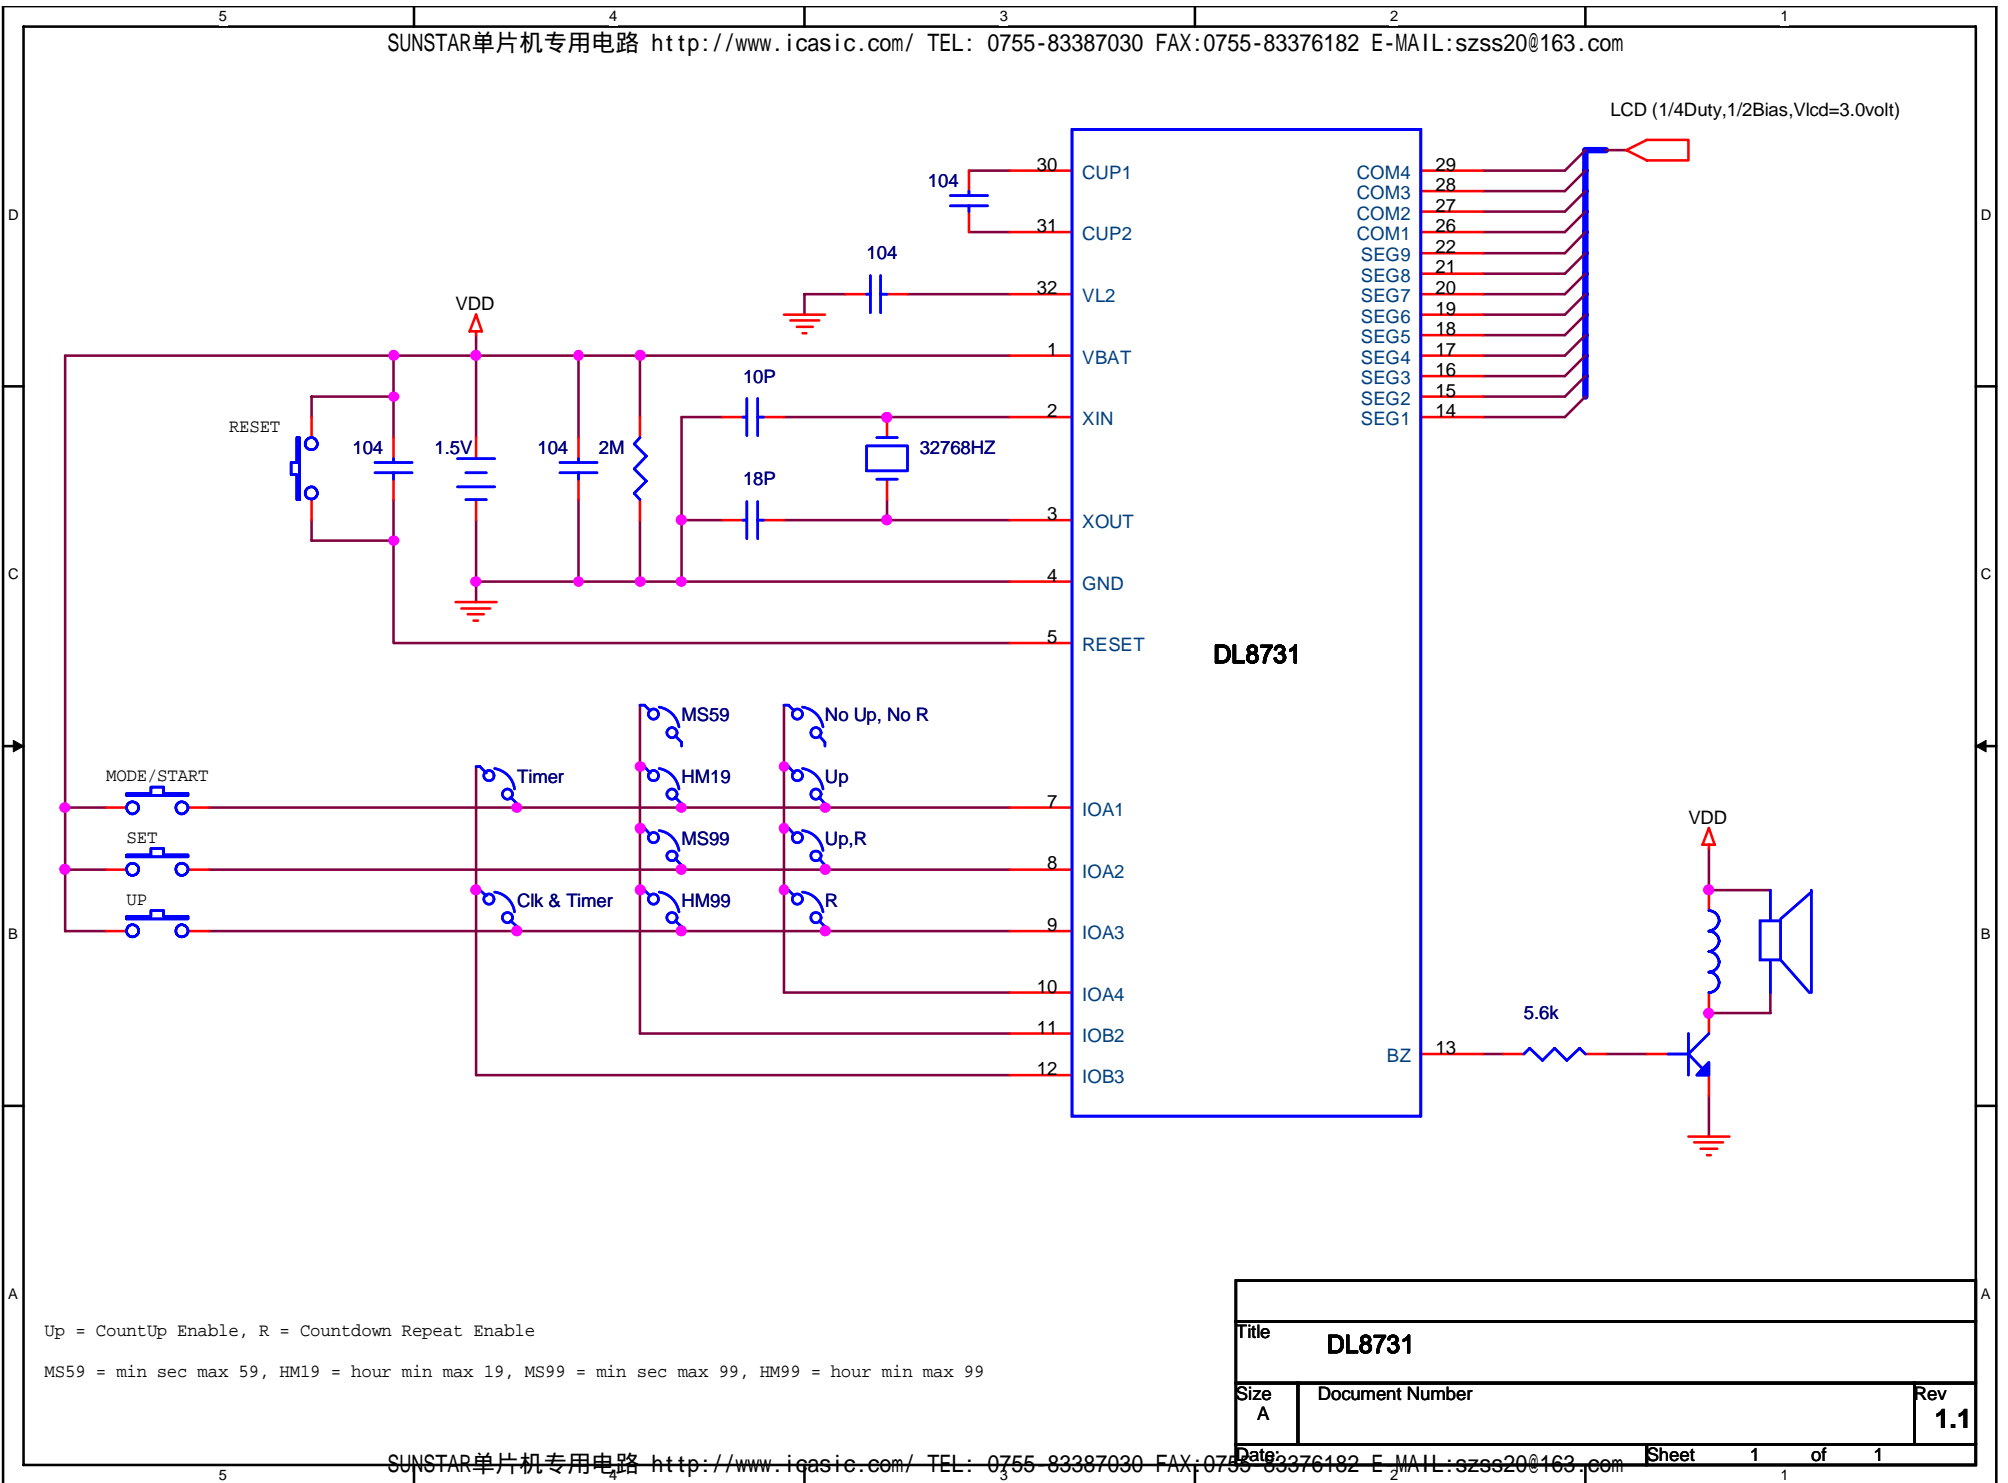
5 4 3 2 1

SUNSTAR单片机专用电路 http://www.icasic.com/ TEL: 0755-83387030 FAX:0755-83376182 E-MAIL:szss20@163.com

D C B A

LCD (1/4Duty,1/2Bias,Vlcd=3.0volt)

104
30 CUP1
31 CUP2
104
32 VL2
VDD
1 VBAT
10P
2 XIN
RESET
104 1.5V 104 2M
32768HZ
18P
3 XOUT
4 GND
5 RESET

DL8731

COM4 29
COM3 28
COM2 27
COM1 26
SEG9 22
SEG8 21
SEG7 20
SEG6 19
SEG5 18
SEG4 17
SEG3 16
SEG2 15
SEG1 14

MS59
No Up, No R
MODE/START
Timer
HM19
Up
7 IOA1
SET
MS99
Up,R
8 IOA2
UP
Clk & Timer
HM99
R
9 IOA3
10 IOA4
11 IOB2
12 IOB3

VDD
5.6k
BZ 13

Up = CountUp Enable, R = Countdown Repeat Enable

MS59 = min sec max 59, HM19 = hour min max 19, MS99 = min sec max 99, HM99 = hour min max 99

Title
DL8731
Size A
Document Number
Rev 1.1
Date:
Sheet 1 of 1

SUNSTAR单片机专用电路 http://www.icasic.com/ TEL: 0755-83387030 FAX:0755-83376182 E-MAIL:szss20@163.com

5 4 3 2 1